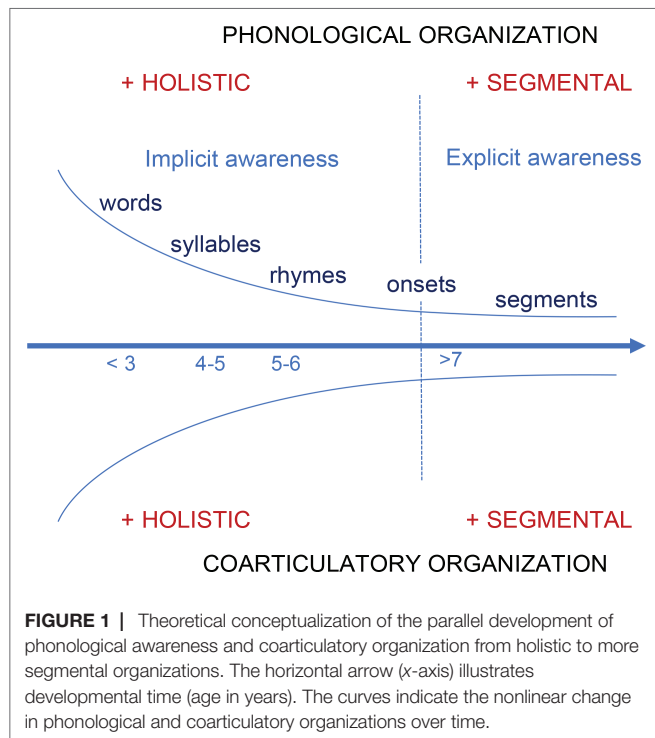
PHONOLOGICAL ORGANIZATION

+ HOLISTIC

+ SEGMENTAL

Implicit awareness

Explicit awareness

words

syllables

rhymes

onsets

segments

< 3

4-5

5-6

>7

+ HOLISTIC

+ SEGMENTAL

COARTICULATORY ORGANIZATION

**FIGURE 1 |** Theoretical conceptualization of the parallel development of phonological awareness and coarticulatory organization from holistic to more segmental organizations. The horizontal arrow (*x*-axis) illustrates developmental time (age in years). The curves indicate the nonlinear change in phonological and coarticulatory organizations over time.